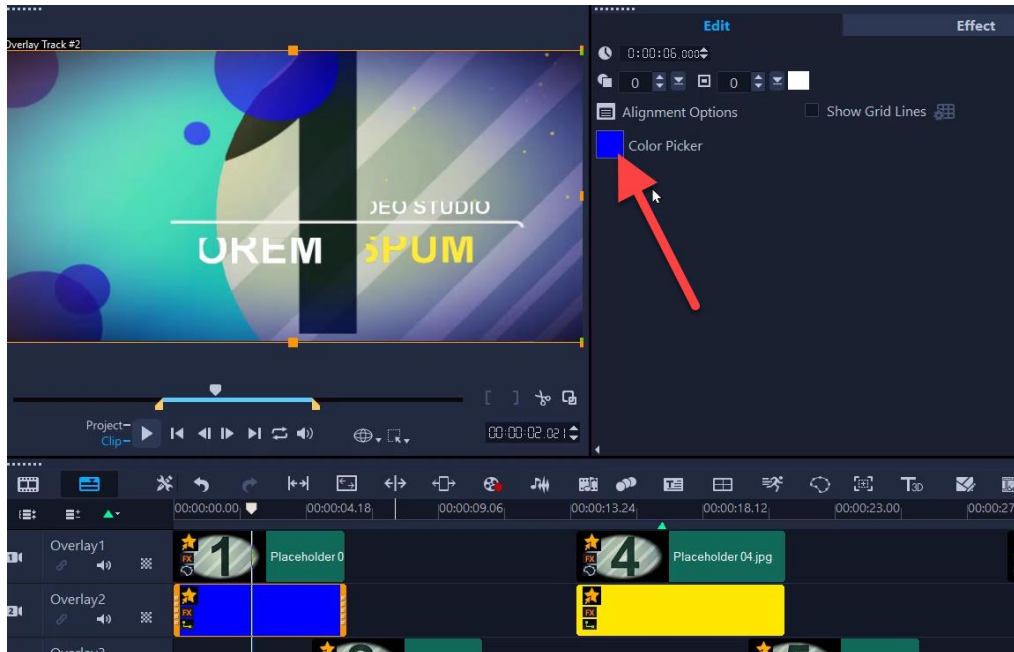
Overlay Track #2

Edit

Effect

0:00:06.000

0

0

Alignment Options

Show Grid Lines

Color Picker

DEO STUDIO

OREM

SPUM

Project

Clip

00:00:02.021

00:00:00.00

00:00:04.18

00:00:09.06

00:00:13.24

00:00:18.12

00:00:23.00

00:00:27

Overlay1

Placeholder 0

Placeholder 04.jpg

Overlay2

FX

FX

FX

FX